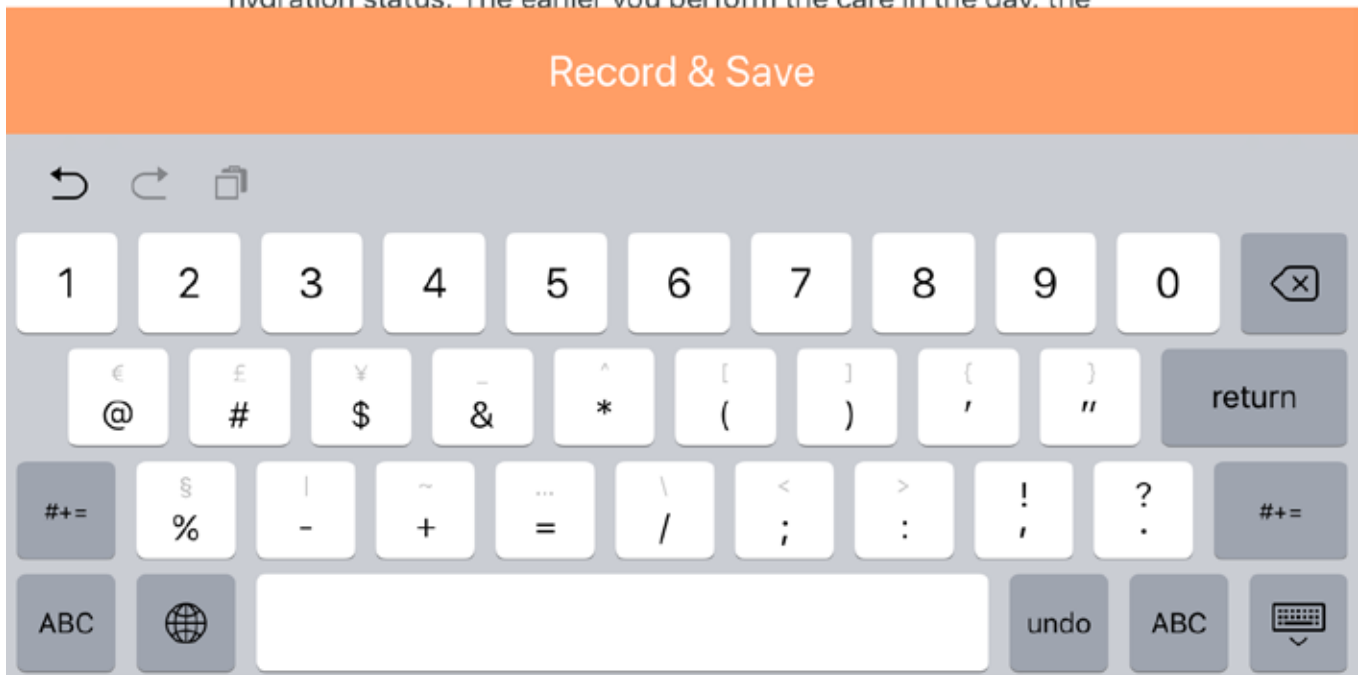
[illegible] hydration status. The earlier you perform the care in the day, the

Record & Save

1 2 3 4 5 6 7 8 9 0

€ £ ¥ _ ^ [ ] { }
@ # $ & * ( ) ' "
return

#+=
§ | ~ … \ < > ! ?
% - + = / ; : , .
#+=

ABC
undo
ABC